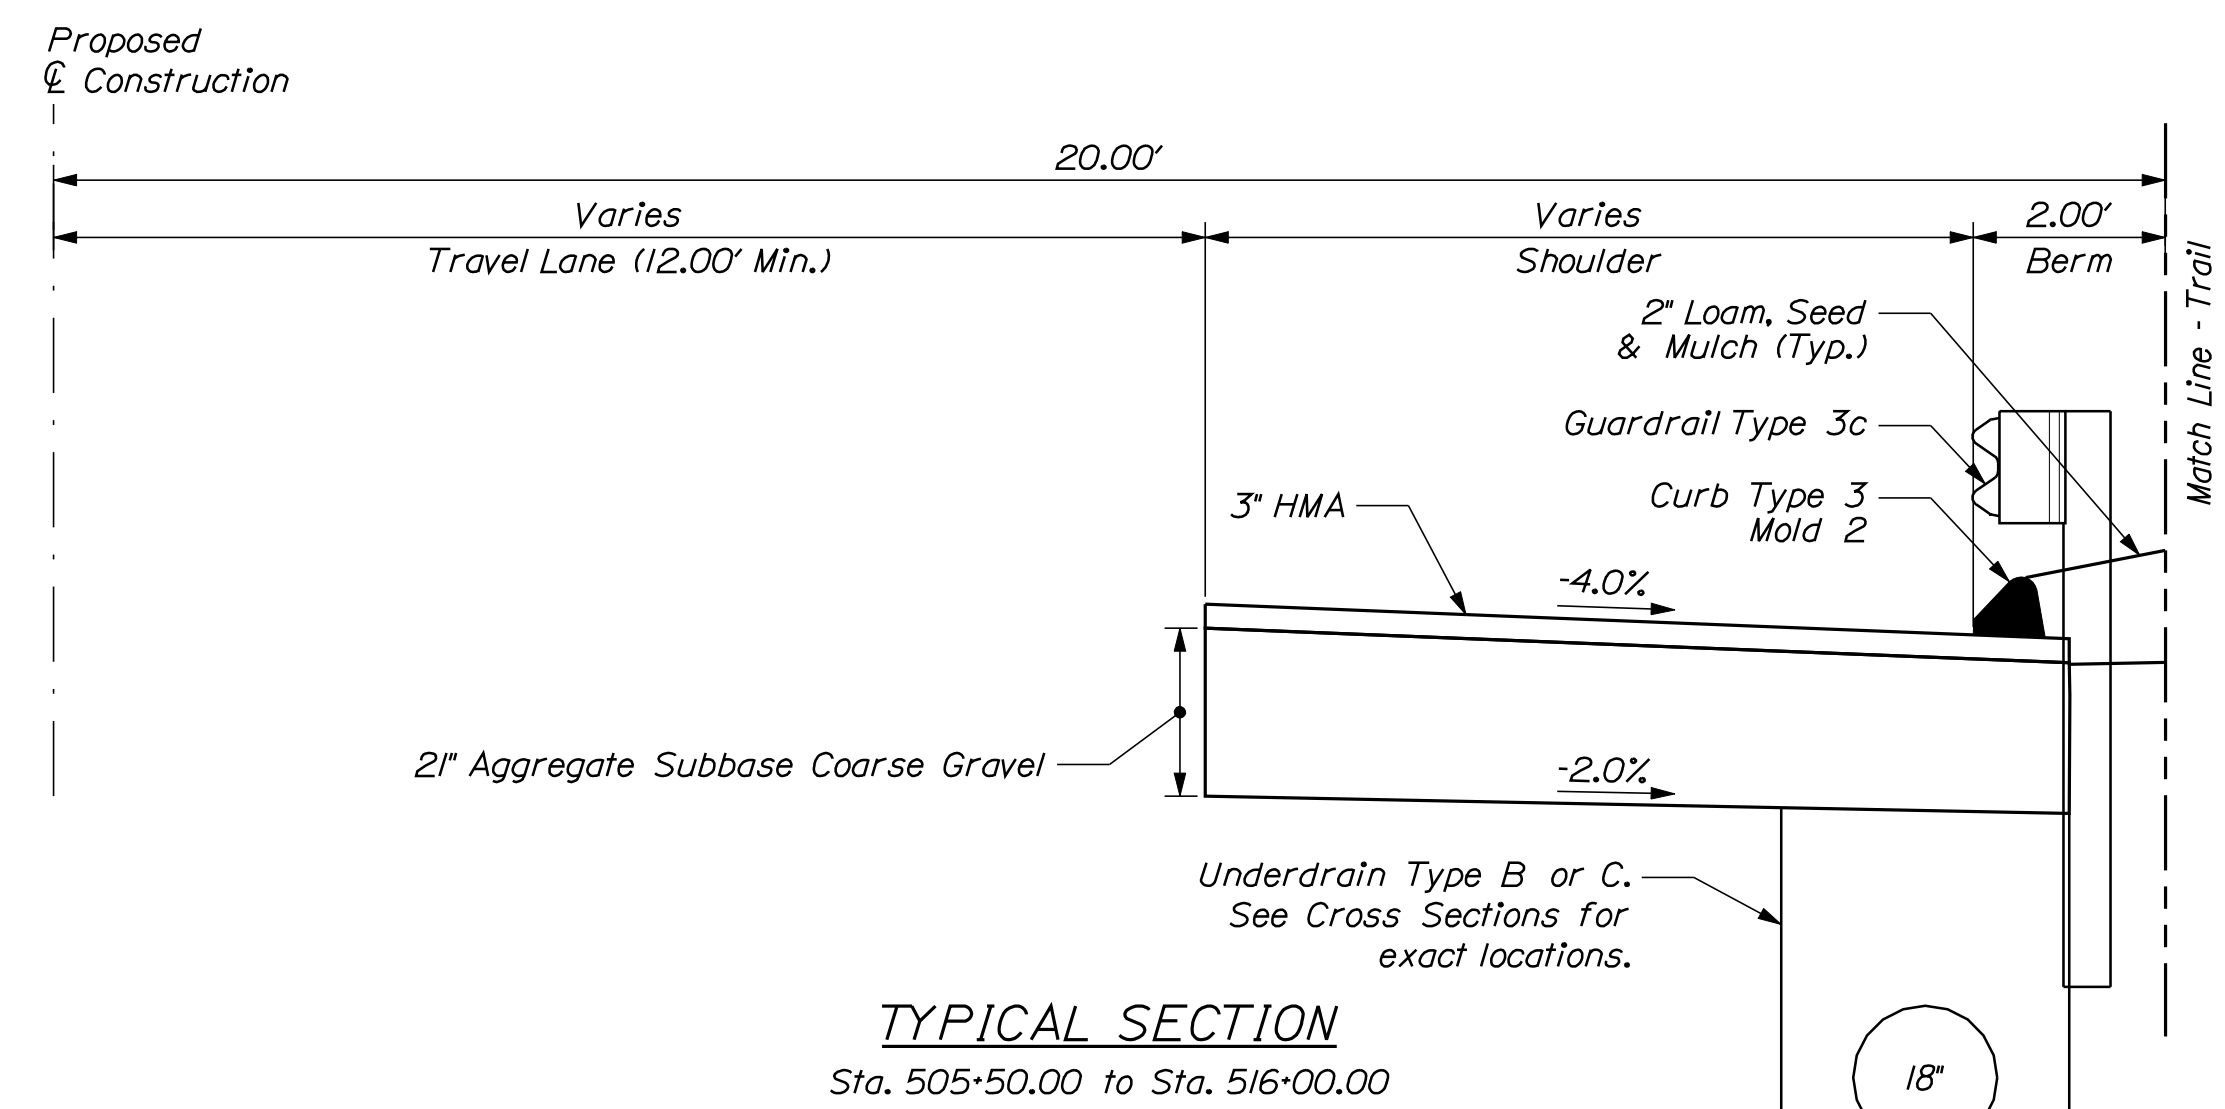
Proposed
℄ Construction

20.00′

Varies
Travel Lane (12.00′ Min.)

Varies
Shoulder

2.00′
Berm

Match Line - Trail

2" Loam, Seed & Mulch (Typ.)

Guardrail Type 3c

Curb Type 3 Mold 2

3" HMA

-4.0%

21" Aggregate Subbase Coarse Gravel

-2.0%

Underdrain Type B or C. See Cross Sections for exact locations.

TYPICAL SECTION

Sta. 505+50.00 to Sta. 516+00.00

18"